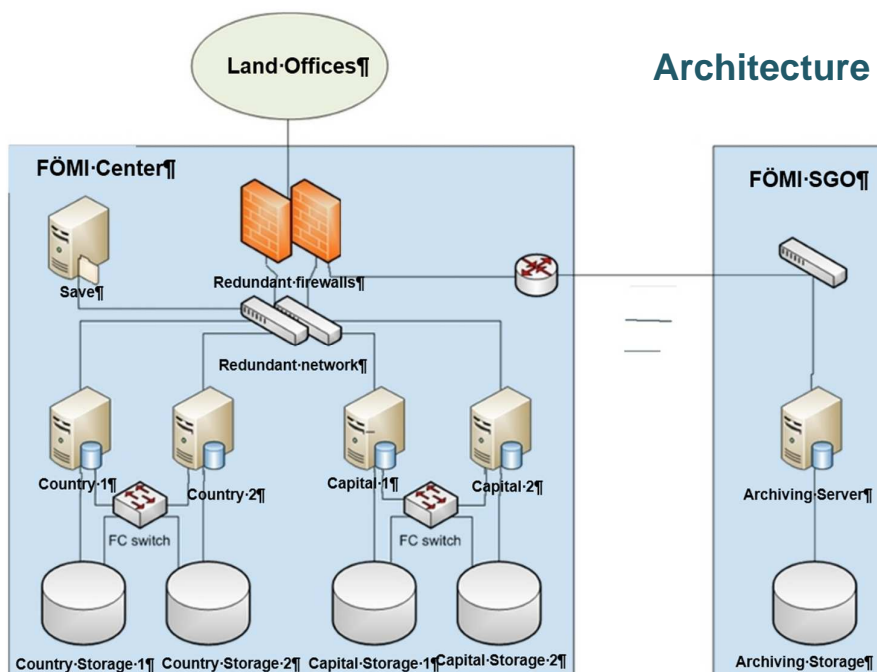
Land·Offices¶

Architecture

FÖMI·Center¶

FÖMI·SGO¶

Save¶

Redundant·firewalls¶

Redundant·network¶

Country·1¶

Country·2¶

Capital·1¶

Capital·2¶

Archiving·Server¶

FC switch

FC switch

Country·Storage·1¶ Country·Storage·2¶ Capital·Storage·1¶ Capital·Storage·2¶

Archiving·Storage¶